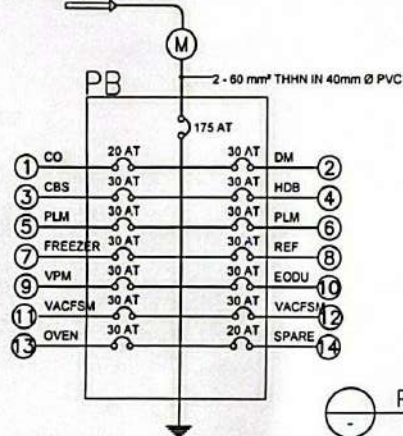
M

PB

2 - 60 mm² THHN IN 40mm Ø PVC

175 AT

1 CO 20 AT
30 AT DM 2
3 CBS 30 AT
30 AT HDB 4
5 PLM 30 AT
30 AT PLM 6
7 FREEZER 30 AT
30 AT REF 8
9 VPM 30 AT
30 AT EODU 10
11 VACFSM 30 AT
30 AT VACFSM 12
13 OVEN 30 AT
20 AT SPARE 14

P